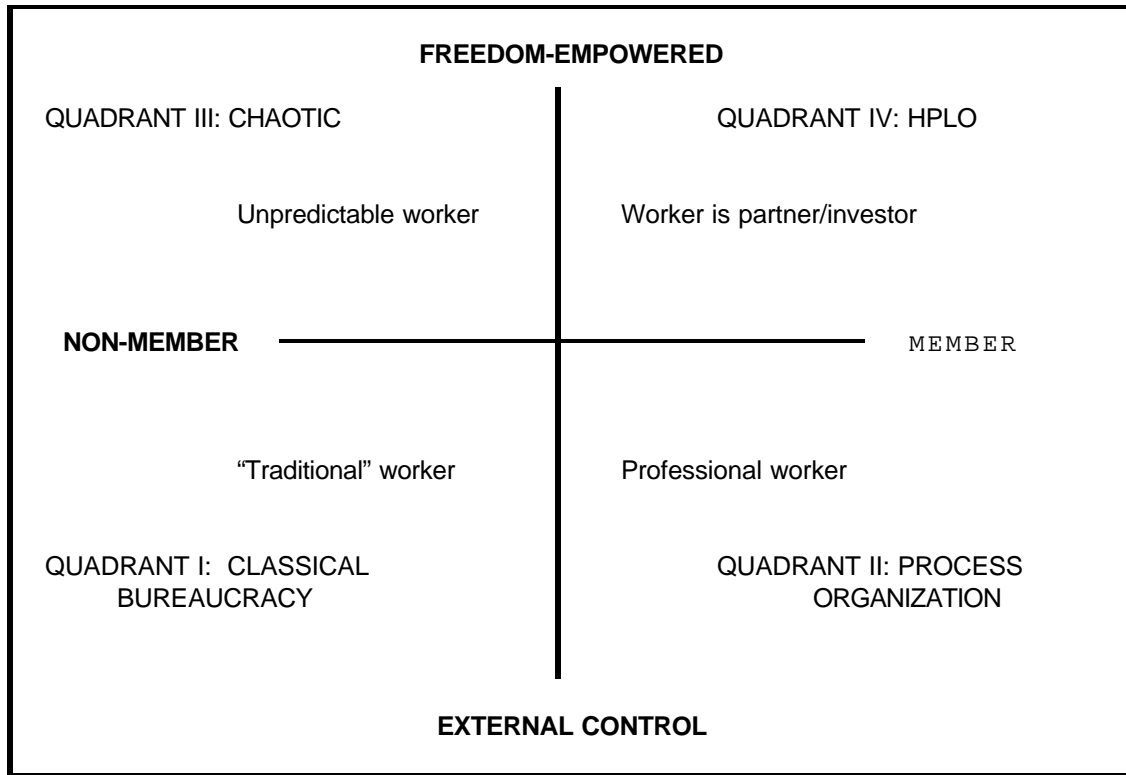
FREEDOM-EMPOWERED

QUADRANT III: CHAOTIC

QUADRANT IV: HPLO

Unpredictable worker

Worker is partner/investor

NON-MEMBER

MEMBER

"Traditional" worker

Professional worker

QUADRANT I: CLASSICAL BUREAUCRACY

QUADRANT II: PROCESS ORGANIZATION

EXTERNAL CONTROL